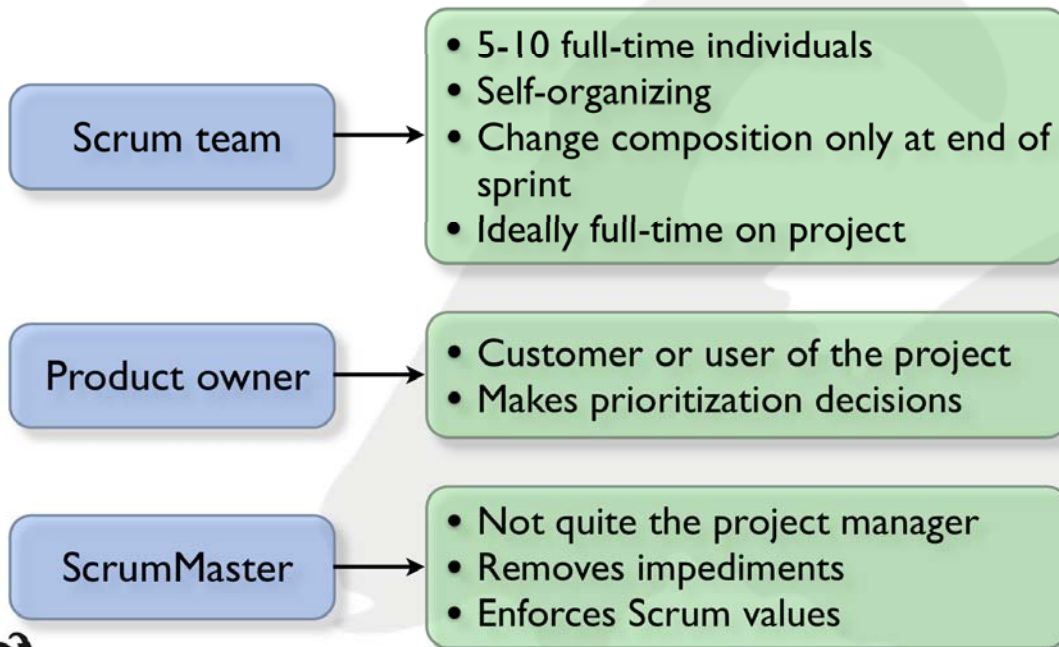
Scrum team

• 5-10 full-time individuals
• Self-organizing
• Change composition only at end of sprint
• Ideally full-time on project

Product owner

• Customer or user of the project
• Makes prioritization decisions

ScrumMaster

• Not quite the project manager
• Removes impediments
• Enforces Scrum values